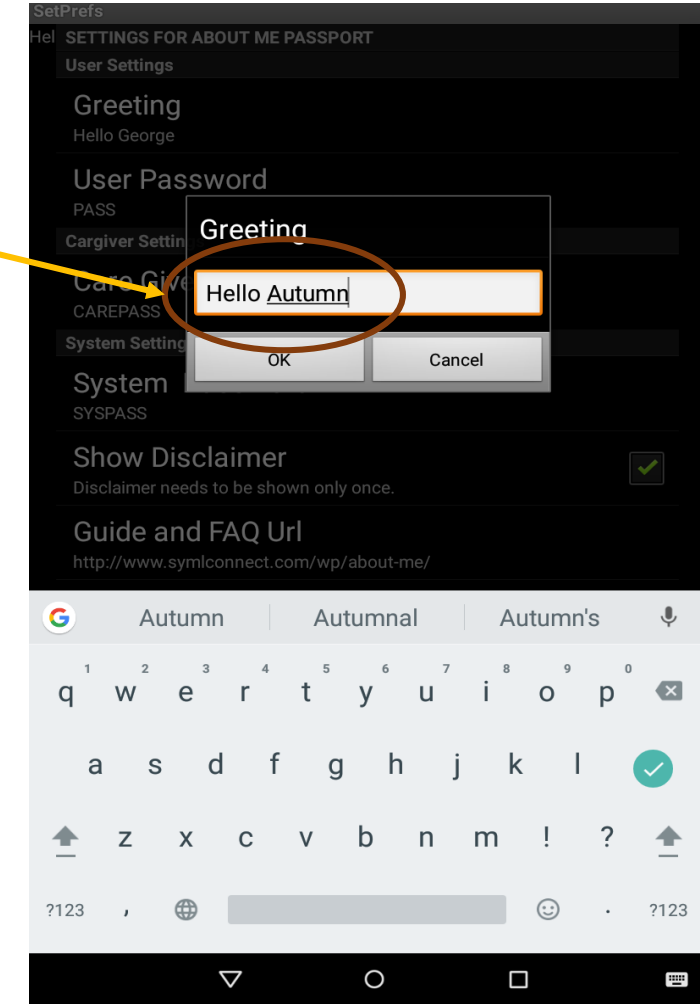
SetPrefs

Hel SETTINGS FOR ABOUT ME PASSPORT

User Settings

Greeting
Hello George

User Password
PASS

Cargiver Settin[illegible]

Care Give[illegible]
CAREPASS

System Setting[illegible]

System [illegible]
SYSPASS

Show Disclaimer
Disclaimer needs to be shown only once.

Guide and FAQ Url
http://www.symlconnect.com/wp/about-me/

Greeting

Hello Autumn

OK Cancel

Autumn Autumnal Autumn's

1 q 2 w 3 e 4 r 5 t 6 y 7 u 8 i 9 o 0 p

a s d f g h j k l

z x c v b n m ! ?

?123 , . ?123